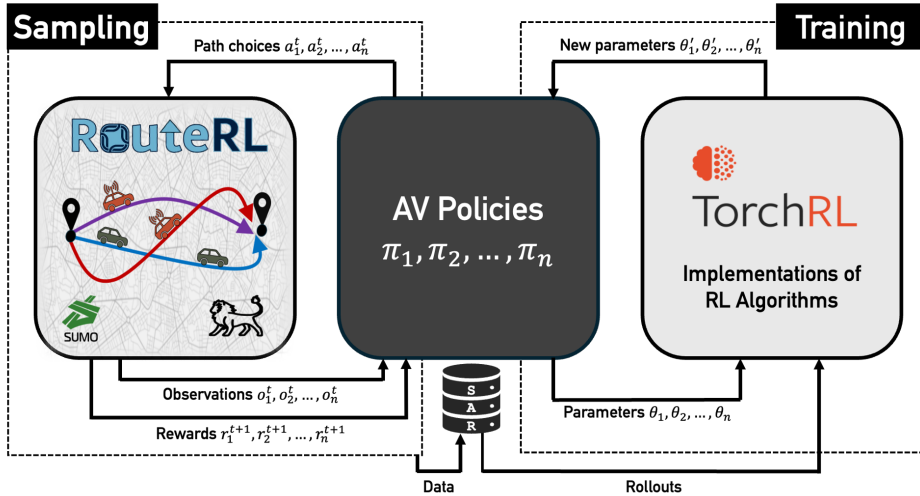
Sampling

Training

Path choices $a_1^t, a_2^t, \dots, a_n^t$

New parameters $\theta_1', \theta_2', \dots, \theta_n'$

RouteRL

SUMO

AV Policies

$\pi_1, \pi_2, \dots, \pi_n$

TorchRL

Implementations of RL Algorithms

Observations $o_1^t, o_2^t, \dots, o_n^t$

Rewards $r_1^{t+1}, r_2^{t+1}, \dots, r_n^{t+1}$

S

A

R

Parameters $\theta_1, \theta_2, \dots, \theta_n$

Data

Rollouts